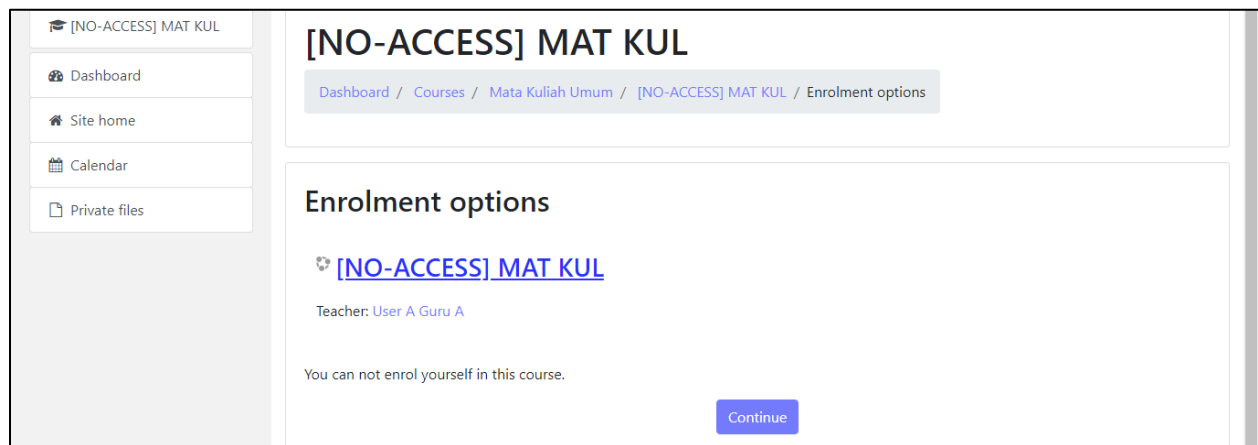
[NO-ACCESS] MAT KUL

Dashboard

Site home

Calendar

Private files

[NO-ACCESS] MAT KUL

Dashboard / Courses / Mata Kuliah Umum / [NO-ACCESS] MAT KUL / Enrolment options

Enrolment options

[NO-ACCESS] MAT KUL

Teacher: User A Guru A

You can not enrol yourself in this course.

Continue